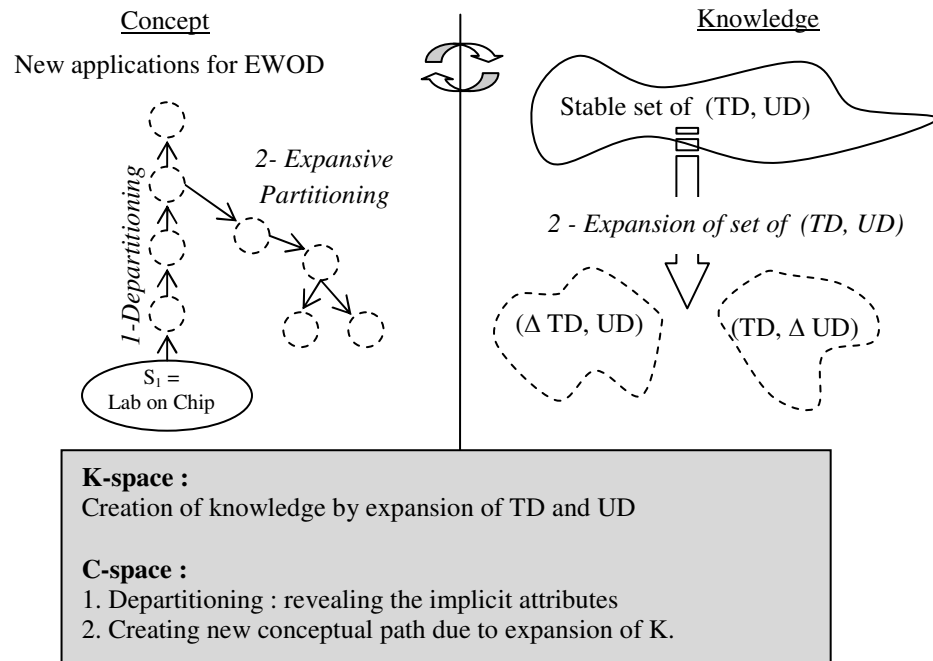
Concept

Knowledge

New applications for EWOD

Stable set of (TD, UD)

2- Expansive Partitioning

1-Departitioning

2 - Expansion of set of (TD, UD)

($\Delta$ TD, UD)

(TD, $\Delta$ UD)

$S_1$ = Lab on Chip

**K-space :**
Creation of knowledge by expansion of TD and UD

**C-space :**
1. Departitioning : revealing the implicit attributes
2. Creating new conceptual path due to expansion of K.